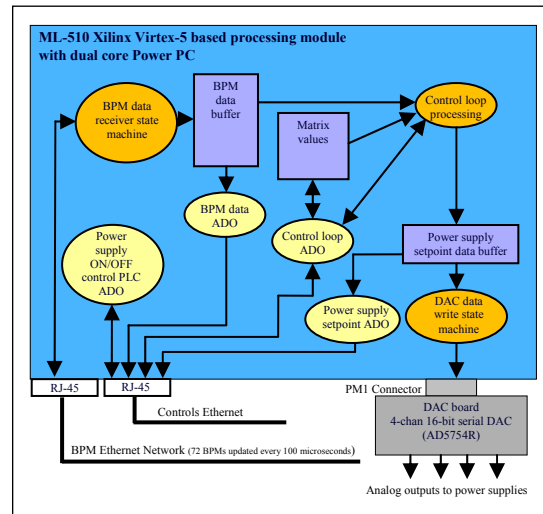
ML-510 Xilinx Virtex-5 based processing module with dual core Power PC

BPM data receiver state machine

BPM data buffer

Control loop processing

Matrix values

BPM data ADO

Power supply ON/OFF control PLC ADO

Control loop ADO

Power supply setpoint data buffer

Power supply setpoint ADO

DAC data write state machine

RJ-45

RJ-45

PM1 Connector

Controls Ethernet

DAC board
4-chan 16-bit serial DAC
(AD5754R)

BPM Ethernet Network (72 BPMs updated every 100 microseconds)

Analog outputs to power supplies